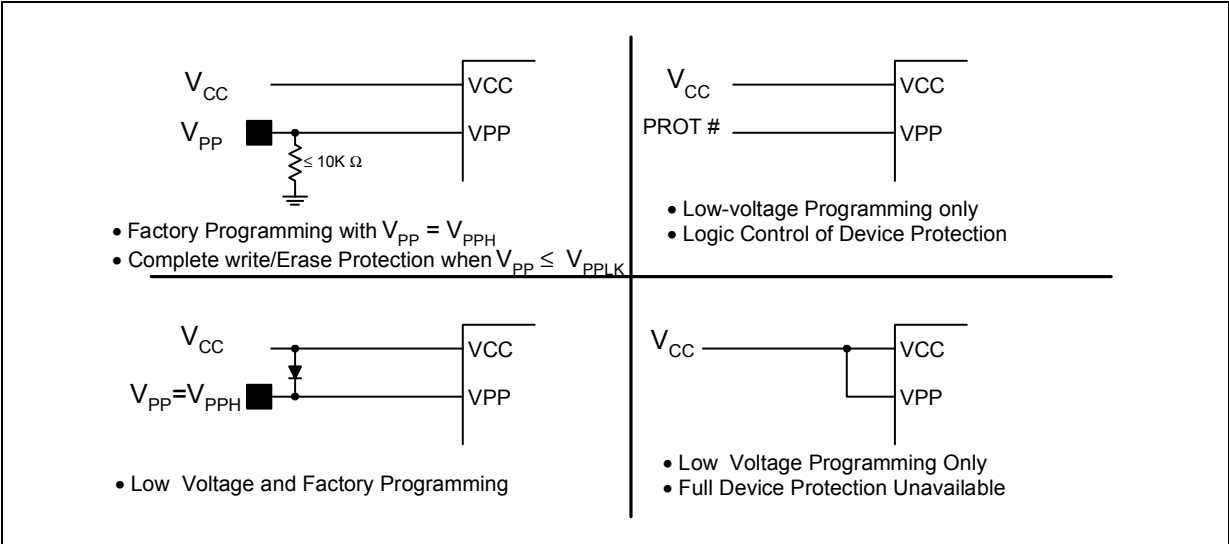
$V_{CC}$
VCC
$V_{PP}$
VPP
$\leq 10K\ \Omega$

• Factory Programming with $V_{PP} = V_{PPH}$
• Complete write/Erase Protection when $V_{PP} \leq V_{PPLK}$

$V_{CC}$
VCC
PROT #
VPP

• Low-voltage Programming only
• Logic Control of Device Protection

$V_{CC}$
VCC
$V_{PP}=V_{PPH}$
VPP

• Low Voltage and Factory Programming

$V_{CC}$
VCC
VPP

• Low Voltage Programming Only
• Full Device Protection Unavailable